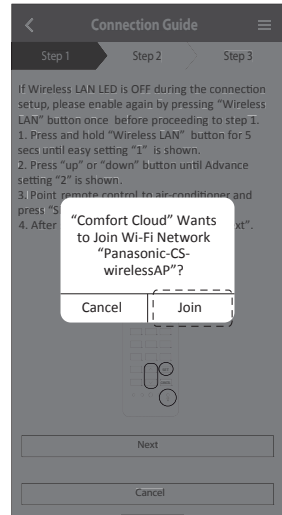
Connection Guide

Step 1 Step 2 Step 3

If Wireless LAN LED is OFF during the connection setup, please enable again by pressing "Wireless LAN" button once before proceeding to step 1.
1. Press and hold "Wireless LAN" button for 5 secs until easy setting "1" is shown.
2. Press "up" or "down" button until Advance setting "2" is shown.
3. Point remote control to air-conditioner and press "S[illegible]
4. After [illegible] xt".

"Comfort Cloud" Wants to Join Wi-Fi Network "Panasonic-CS-wirelessAP"?

Cancel Join

Next

Cancel